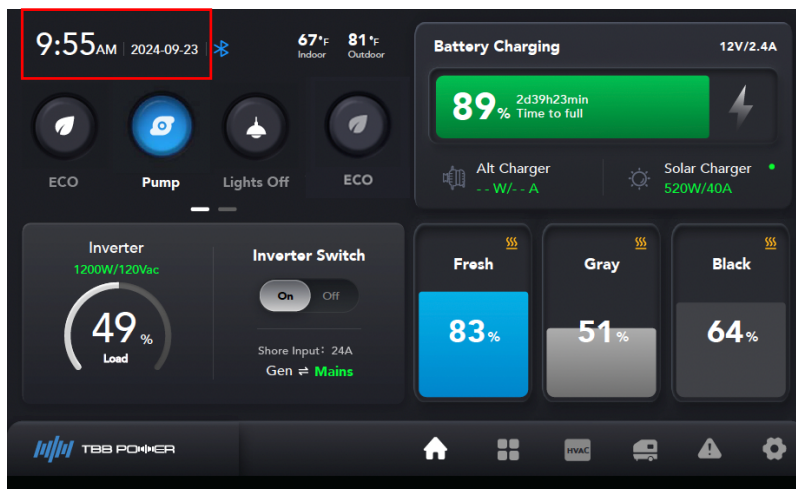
9:55AM 2024-09-23

67°F Indoor
81°F Outdoor

ECO
Pump
Lights Off
ECO

Battery Charging
12V/2.4A

89% 2d39h23min Time to full

Alt Charger
- - W/- - A

Solar Charger
520W/40A

Inverter
1200W/120Vac
49%
Load

Inverter Switch
On Off

Shore Input: 24A
Gen ⇌ Mains

Fresh
83%

Gray
51%

Black
64%

TBB POWER

HVAC